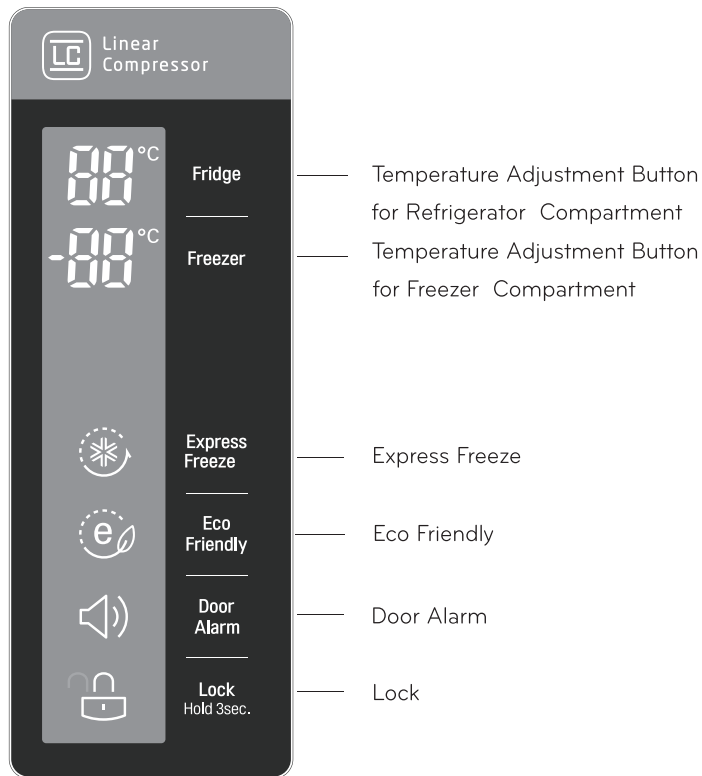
LC Linear Compressor

88 °C
Fridge

-88 °C
Freezer

Express Freeze

Eco Friendly

Door Alarm

Lock
Hold 3sec.

Temperature Adjustment Button for Refrigerator Compartment

Temperature Adjustment Button for Freezer Compartment

Express Freeze

Eco Friendly

Door Alarm

Lock